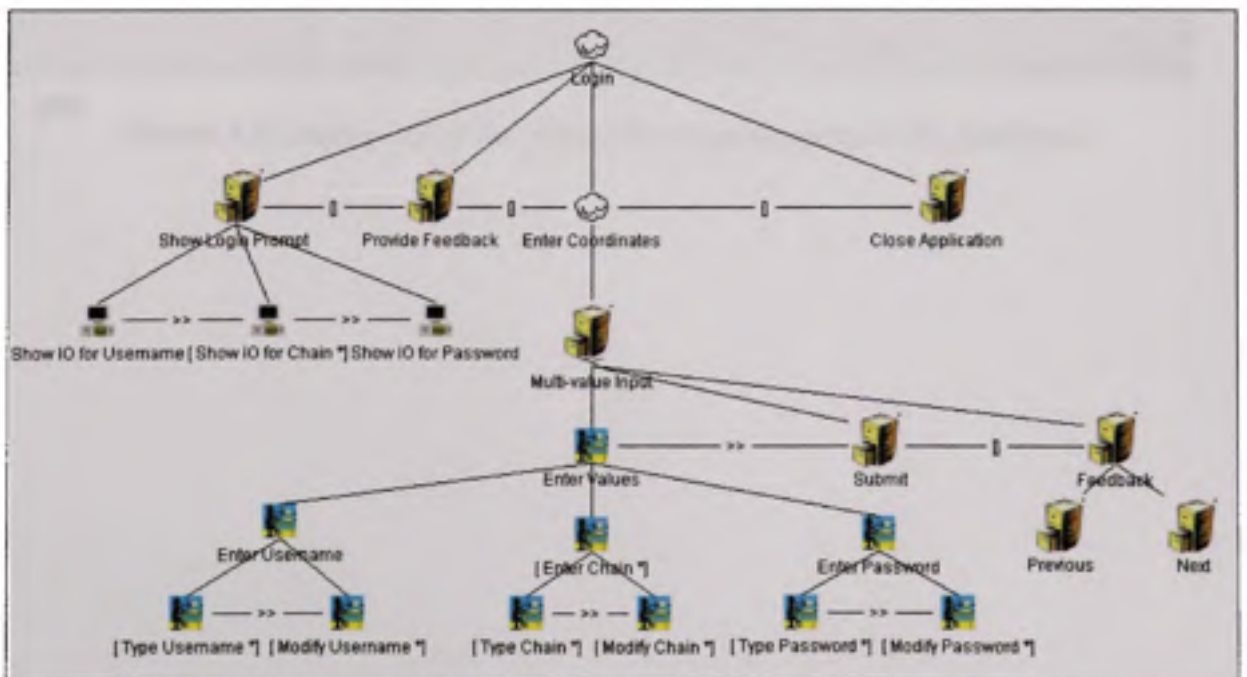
Login

Show Login Prompt [] Provide Feedback [] Enter Coordinates [] Close Application

Show IO for Username >> [ Show IO for Chain *] >> Show IO for Password

Multi-value Input

Enter Values >> Submit [] Feedback

Previous Next

Enter Username

[ Enter Chain *]

Enter Password

[ Type Username *] >> [ Modify Username *]

[ Type Chain *] >> [ Modify Chain *]

[ Type Password *] >> [ Modify Password *]